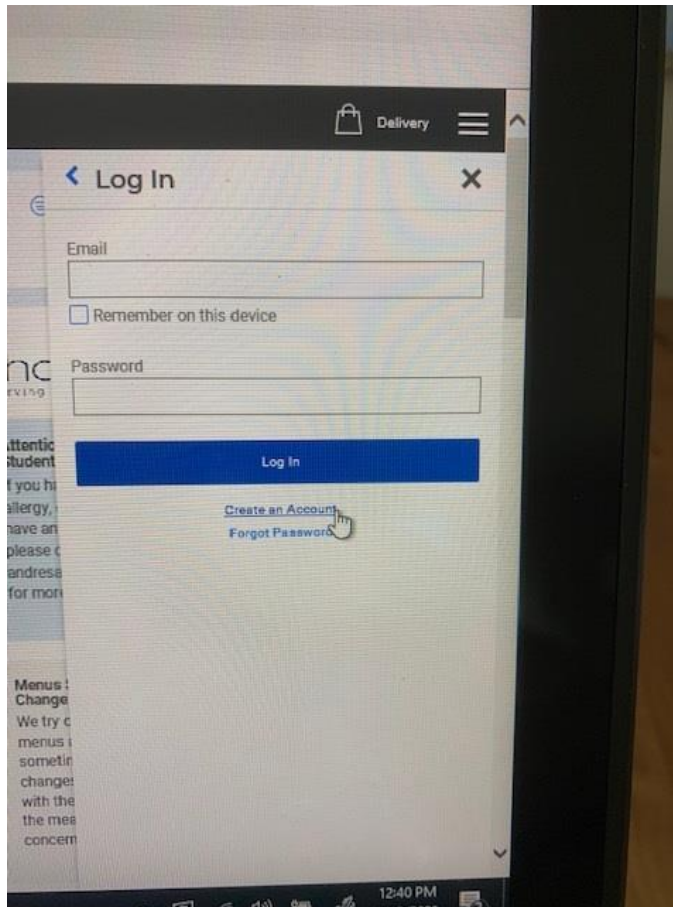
Delivery

Log In

Email

Remember on this device

Password

Log In

Create an Account

Forgot Password

nc
rving

ttentic
tudent
f you h
allergy,
have an
please
endresa
for mor

Menus
Change
We try
menus
sometin
changes
with the
the mea
concern

12:40 PM